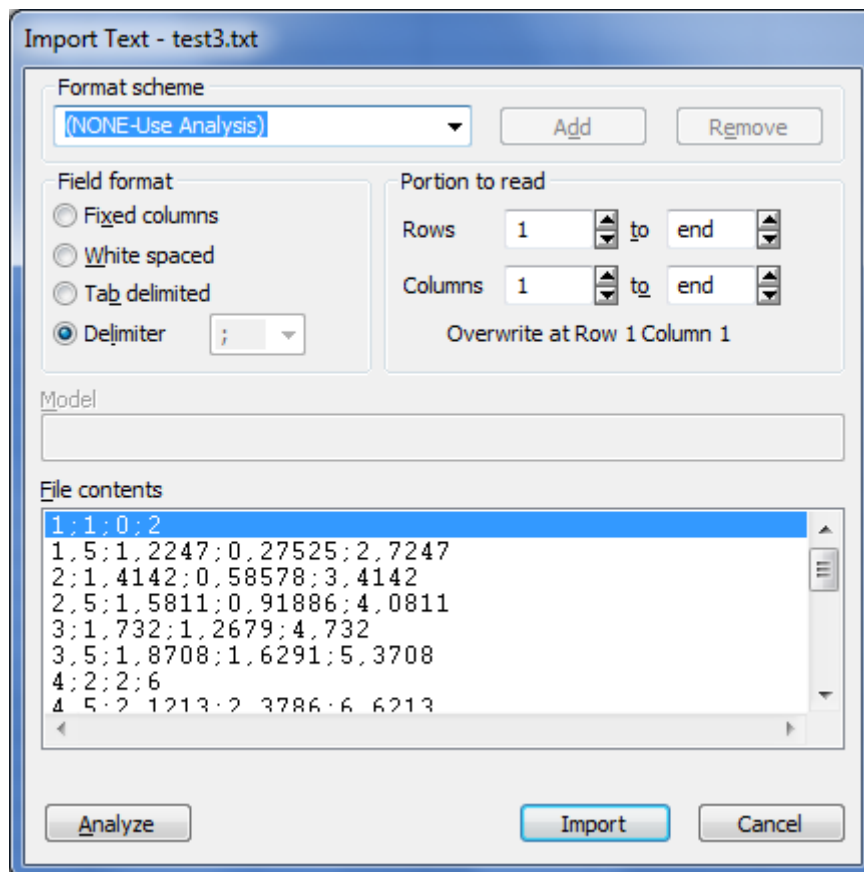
Import Text - test3.txt

Format scheme

(NONE-Use Analysis)

Add

Remove

Field format

Fixed columns

White spaced

Tab delimited

Delimiter

;

Portion to read

Rows 1 to end

Columns 1 to end

Overwrite at Row 1 Column 1

Model

File contents

1;1;0;2
1,5;1,2247;0,27525;2,7247
2;1,4142;0,58578;3,4142
2,5;1,5811;0,91886;4,0811
3;1,732;1,2679;4,732
3,5;1,8708;1,6291;5,3708
4;2;2;6
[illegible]

Analyze

Import

Cancel